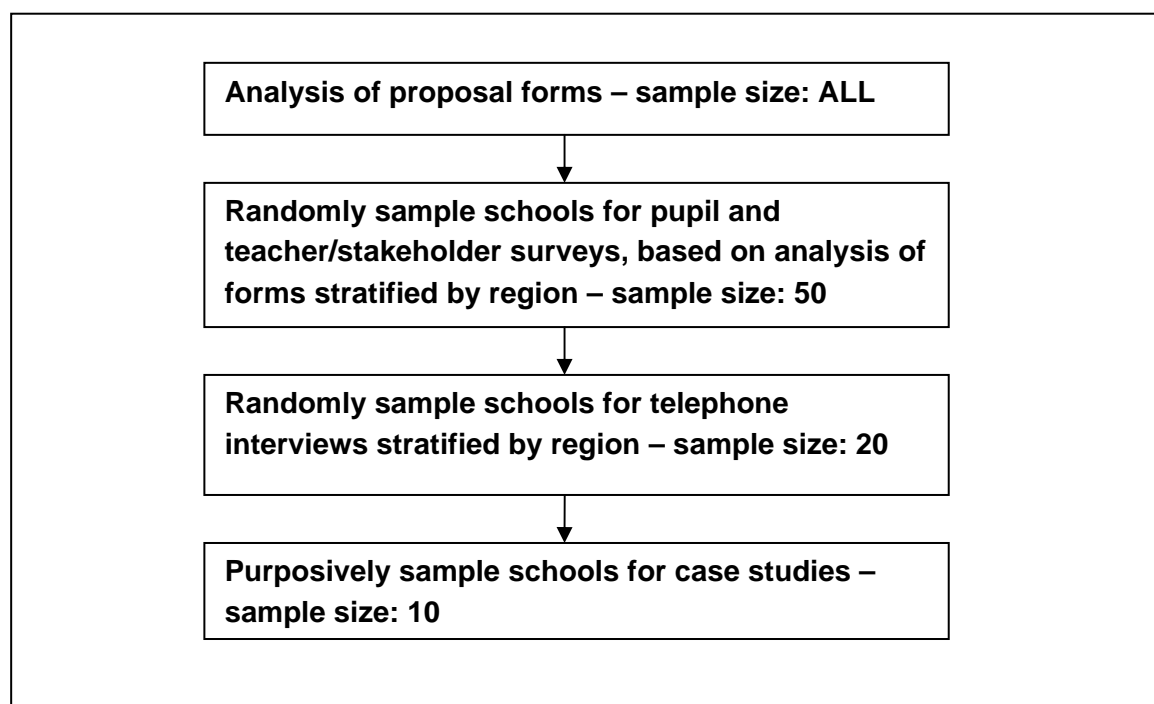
Analysis of proposal forms – sample size: ALL

Randomly sample schools for pupil and teacher/stakeholder surveys, based on analysis of forms stratified by region – sample size: 50

Randomly sample schools for telephone interviews stratified by region – sample size: 20

Purposively sample schools for case studies – sample size: 10